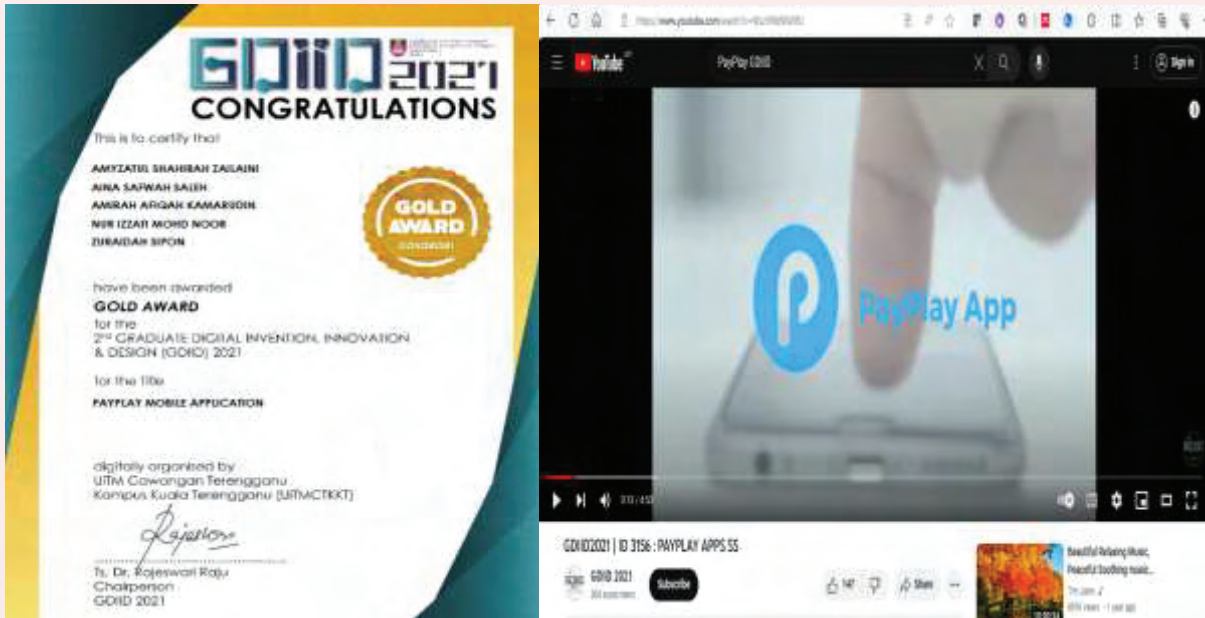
GDIID 2021
CONGRATULATIONS

This is to certify that

AMYZATUL SHAHIRAH ZAILAINI
AINA SAFWAH SALEH
AMIRAH ARQAH KAMARUDIN
NUR IZZATI MOHD NOOR
ZURAIDAH SIPON

GOLD AWARD

have been awarded
GOLD AWARD
for the
2nd GRADUATE DIGITAL INVENTION, INNOVATION & DESIGN (GDIID) 2021

for the title
PAYPLAY MOBILE APPLICATION

digitally organized by
UiTM Cawangan Terengganu
Kampus Kuala Terengganu (UiTMCTKKT)

Ts. Dr. Rajeswari Raju
Chairperson
GDIID 2021

YouTube
PayPlay GDIID
Sign in

PayPlay App

GDIID2021 | ID 3156 : PAYPLAY APPS SS
GDIID 2021
Subscribe
Share

Beautiful Relaxing Music, Peaceful Soothing music...